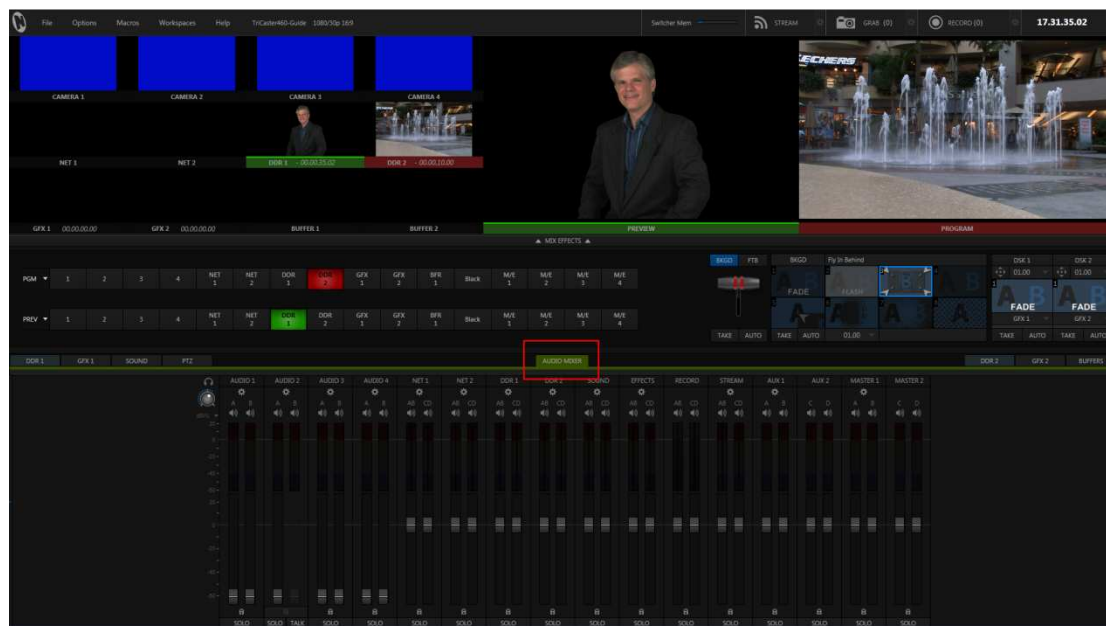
File Options Macros Workspaces Help TriCaster460-Guide 1080/30p 16:9

Switcher Mem STREAM GRAB (0) RECORD (0) 17.31.35.02

CAMERA 1 CAMERA 2 CAMERA 3 CAMERA 4

NET 1 NET 2 DDR 1 - 00.00.35.02 DDR 2 - 00.00.10.00

GFX 1 00.00.00.00 GFX 2 00.00.00.00 BUFFER 1 BUFFER 2 PREVIEW PROGRAM

MIX EFFECTS

PGM 1 2 3 4 NET 1 NET 2 DDR 1 DDR 2 GFX 1 GFX 2 BFR 1 Black M/E 1 M/E 2 M/E 3 M/E 4

PREV 1 2 3 4 NET 1 NET 2 DDR 1 DDR 2 GFX 1 GFX 2 BFR 1 Black M/E 1 M/E 2 M/E 3 M/E 4

BKGD FTB BKGD Fly In Behind DSK 1 DSK 2
01.00 01.00
FADE FLASH FADE FADE
GFX 1 GFX 2
TAKE AUTO TAKE AUTO 01.00 TAKE AUTO TAKE AUTO

DDR 1 GFX 1 SOUND PTZ AUDIO MIXER DDR 2 GFX 2 BUFFERS

AUDIO 1 AUDIO 2 AUDIO 3 AUDIO 4 NET 1 NET 2 DDR 1 DDR 2 SOUND EFFECTS RECORD STREAM AUX 1 AUX 2 MASTER 1 MASTER 2

SOLO SOLO TALK SOLO SOLO SOLO SOLO SOLO SOLO SOLO SOLO SOLO SOLO SOLO SOLO SOLO SOLO